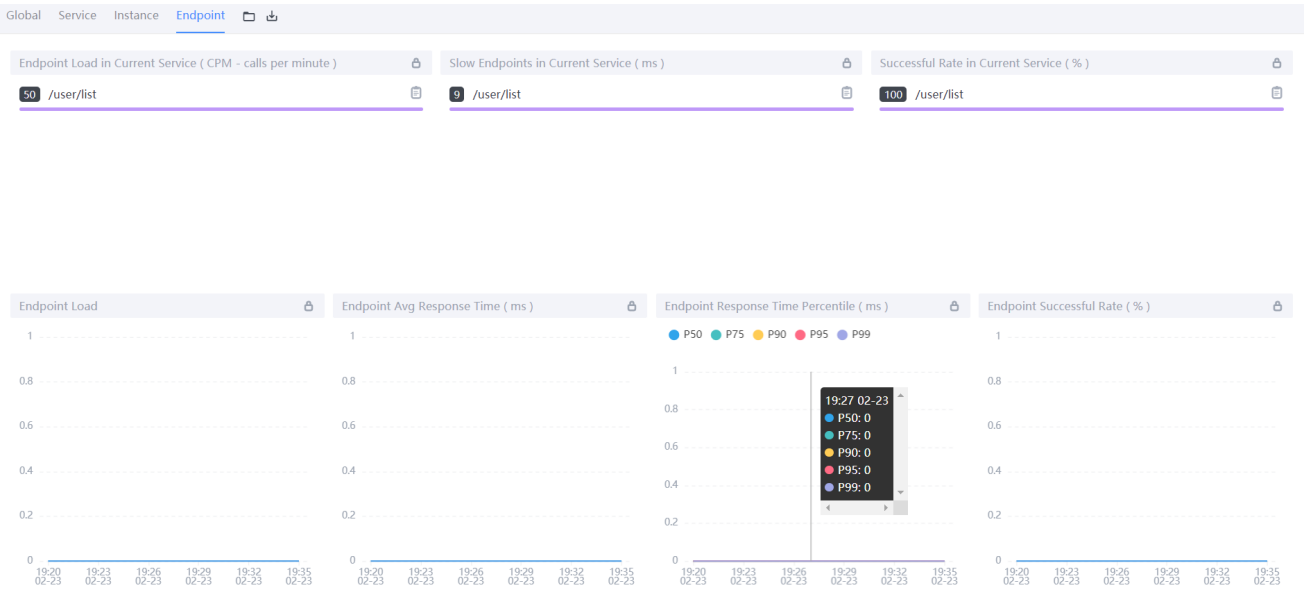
Global Service Instance Endpoint

Endpoint Load in Current Service ( CPM - calls per minute )
50 /user/list

Slow Endpoints in Current Service ( ms )
9 /user/list

Successful Rate in Current Service ( % )
100 /user/list

Endpoint Load
1
0.8
0.6
0.4
0.2
0
19:20 02-23 19:23 02-23 19:26 02-23 19:29 02-23 19:32 02-23 19:35 02-23

Endpoint Avg Response Time ( ms )
1
0.8
0.6
0.4
0.2
0
19:20 02-23 19:23 02-23 19:26 02-23 19:29 02-23 19:32 02-23 19:35 02-23

Endpoint Response Time Percentile ( ms )
P50 P75 P90 P95 P99
1
0.8
0.6
0.4
0.2
0
19:27 02-23
P50: 0
P75: 0
P90: 0
P95: 0
P99: 0
19:20 02-23 19:23 02-23 19:26 02-23 19:29 02-23 19:32 02-23 19:35 02-23

Endpoint Successful Rate ( % )
1
0.8
0.6
0.4
0.2
0
19:20 02-23 19:23 02-23 19:26 02-23 19:29 02-23 19:32 02-23 19:35 02-23